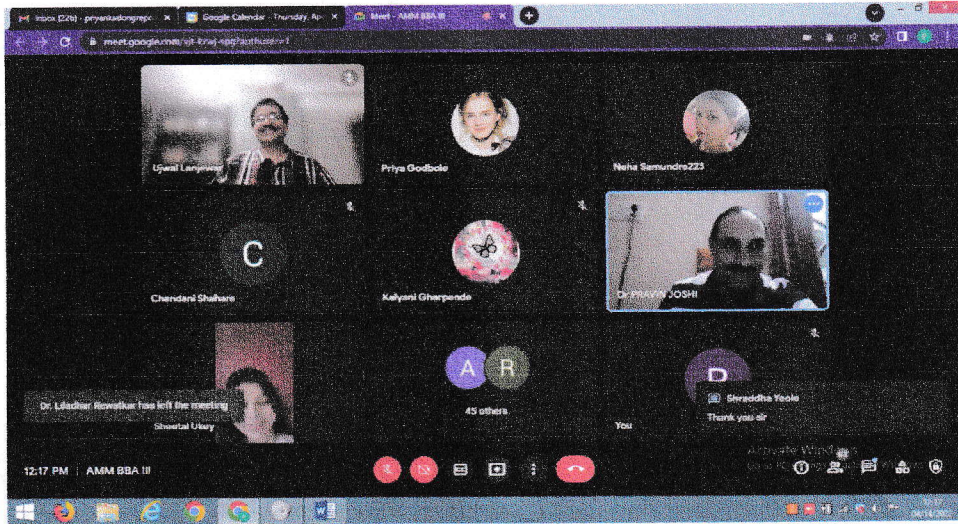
Inbox (22b) - priyankadongre
Google Calendar - Thursday, Ap
Meet - AMM BBA III
meet.google.com/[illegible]

Ujwal Lanjewar
Priya Godbole
Neha Samundre223
C
Chandani Shahare
Kalyani Gharpande
Dr PRAVIN JOSHI
Dr. Liladhar Rewatkar has left the meeting
Sheetal Ukey
A R
45 others
You
P
Shraddha Yeole
Thank you sir
Activate Windows
12:17 PM | AMM BBA III
12:17
04/14/202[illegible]